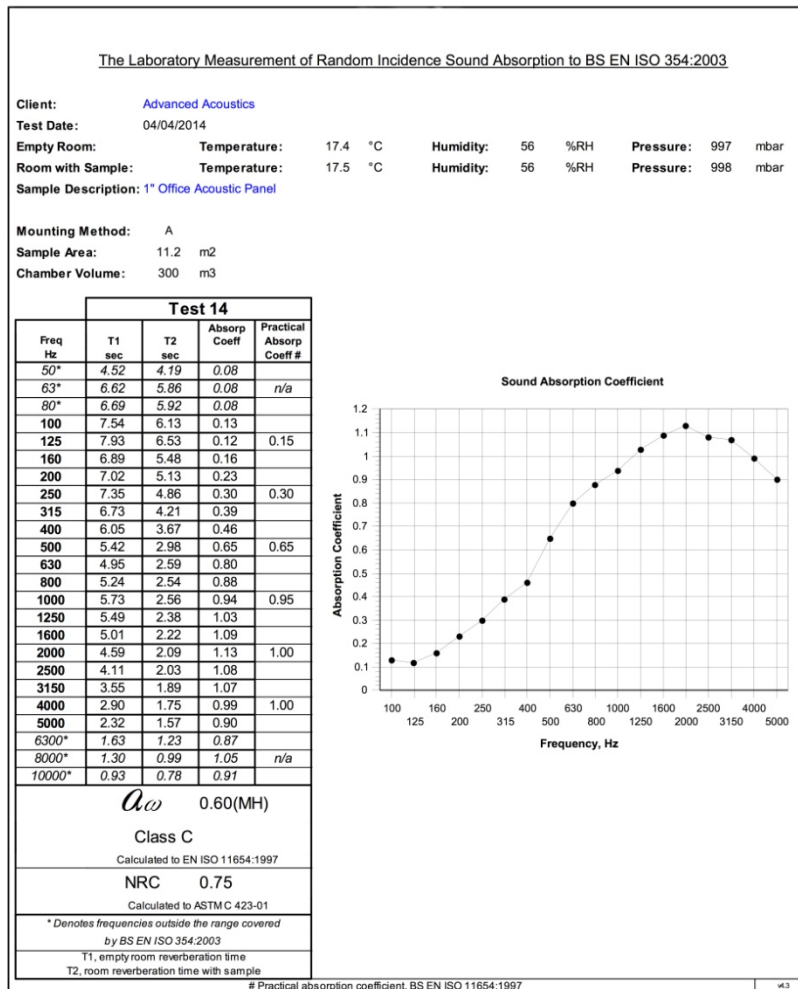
The Laboratory Measurement of Random Incidence Sound Absorption to BS EN ISO 354:2003

Client: Advanced Acoustics
Test Date: 04/04/2014
Empty Room: Temperature: 17.4 °C Humidity: 56 %RH Pressure: 997 mbar
Room with Sample: Temperature: 17.5 °C Humidity: 56 %RH Pressure: 998 mbar
Sample Description: 1" Office Acoustic Panel

Mounting Method: A
Sample Area: 11.2 m2
Chamber Volume: 300 m3

Test 14

| Freq Hz | T1 sec | T2 sec | Absorp Coeff | Practical Absorp Coeff # |
|---|---|---|---|---|
| 50* | 4.52 | 4.19 | 0.08 | |
| 63* | 6.62 | 5.86 | 0.08 | n/a |
| 80* | 6.69 | 5.92 | 0.08 | |
| 100 | 7.54 | 6.13 | 0.13 | |
| 125 | 7.93 | 6.53 | 0.12 | 0.15 |
| 160 | 6.89 | 5.48 | 0.16 | |
| 200 | 7.02 | 5.13 | 0.23 | |
| 250 | 7.35 | 4.86 | 0.30 | 0.30 |
| 315 | 6.73 | 4.21 | 0.39 | |
| 400 | 6.05 | 3.67 | 0.46 | |
| 500 | 5.42 | 2.98 | 0.65 | 0.65 |
| 630 | 4.95 | 2.59 | 0.80 | |
| 800 | 5.24 | 2.54 | 0.88 | |
| 1000 | 5.73 | 2.56 | 0.94 | 0.95 |
| 1250 | 5.49 | 2.38 | 1.03 | |
| 1600 | 5.01 | 2.22 | 1.09 | |
| 2000 | 4.59 | 2.09 | 1.13 | 1.00 |
| 2500 | 4.11 | 2.03 | 1.08 | |
| 3150 | 3.55 | 1.89 | 1.07 | |
| 4000 | 2.90 | 1.75 | 0.99 | 1.00 |
| 5000 | 2.32 | 1.57 | 0.90 | |
| 6300* | 1.63 | 1.23 | 0.87 | |
| 8000* | 1.30 | 0.99 | 1.05 | n/a |
| 10000* | 0.93 | 0.78 | 0.91 | |

$\alpha_\omega$ 0.60(MH)

Class C

Calculated to EN ISO 11654:1997

NRC 0.75

Calculated to ASTM C 423-01

* Denotes frequencies outside the range covered by BS EN ISO 354:2003

T1, empty room reverberation time
T2, room reverberation time with sample

Sound Absorption Coefficient

Absorption Coefficient

1.2 1.1 1 0.9 0.8 0.7 0.6 0.5 0.4 0.3 0.2 0.1 0

100 125 160 200 250 315 400 500 630 800 1000 1250 1600 2000 2500 3150 4000 5000

Frequency, Hz

# Practical absorption coefficient, BS EN ISO 11654:1997

v4.3